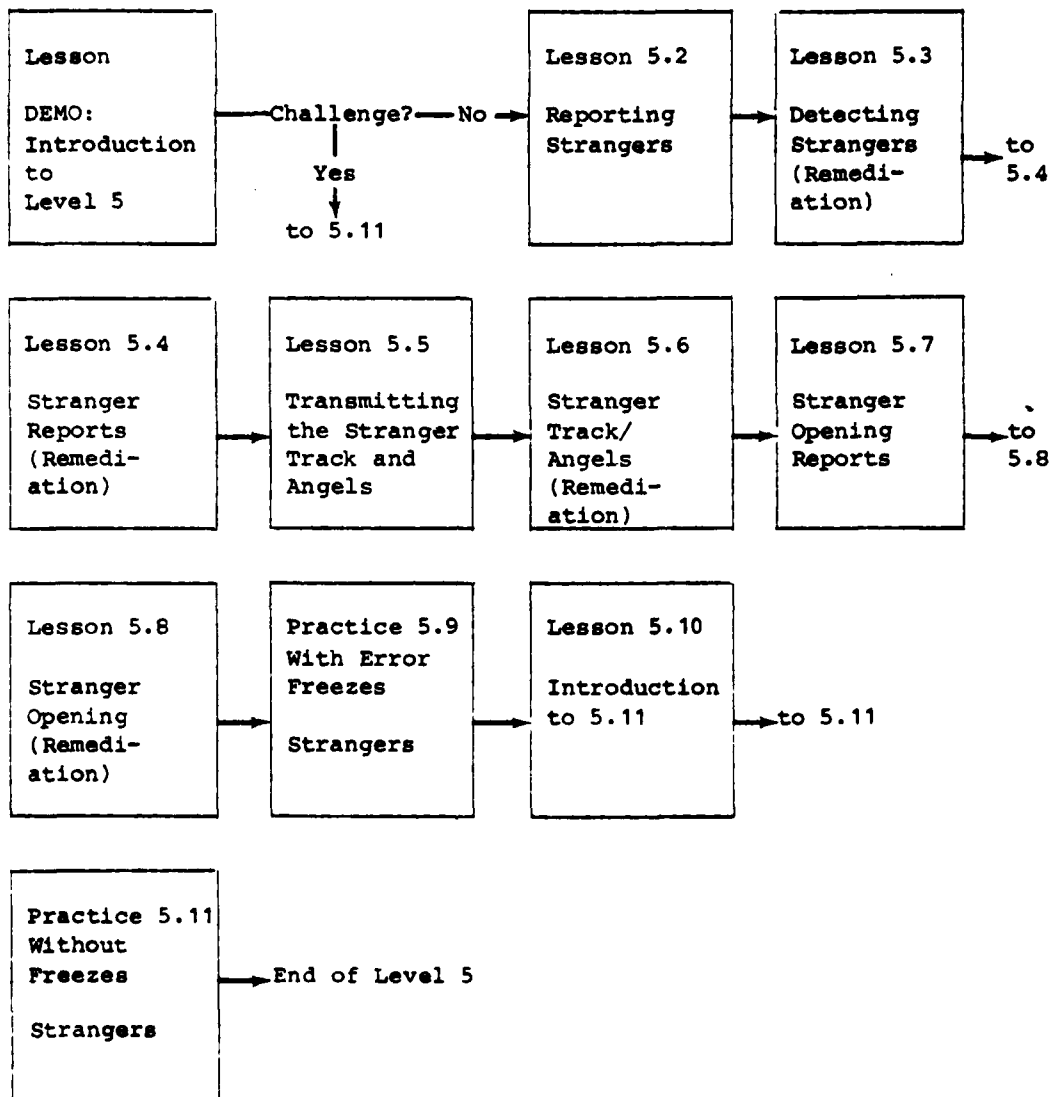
Lesson

DEMO: Introduction to Level 5

Challenge?

No

Yes

to 5.11

Lesson 5.2

Reporting Strangers

Lesson 5.3

Detecting Strangers (Remediation)

to 5.4

Lesson 5.4

Stranger Reports (Remediation)

Lesson 5.5

Transmitting the Stranger Track and Angels

Lesson 5.6

Stranger Track/ Angels (Remediation)

Lesson 5.7

Stranger Opening Reports

to 5.8

Lesson 5.8

Stranger Opening (Remediation)

Practice 5.9 With Error Freezes

Strangers

Lesson 5.10

Introduction to 5.11

to 5.11

Practice 5.11 Without Freezes

Strangers

End of Level 5